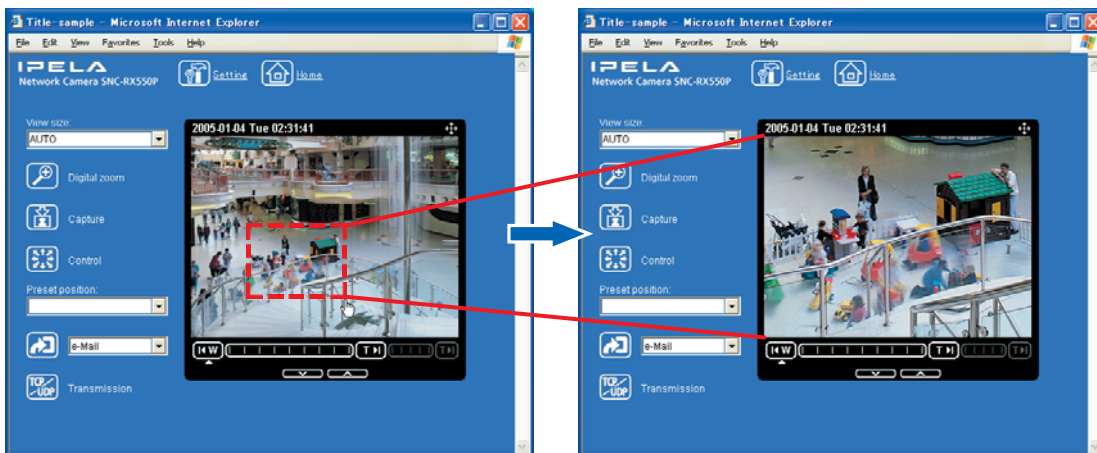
Title-sample - Microsoft Internet Explorer

File Edit View Favorites Tools Help

IPELA
Network Camera SNC-RX550P

Setting Home

View size:
AUTO

Digital zoom

Capture

Control

Preset position:

e-Mail

Transmission

2005-01-04 Tue 02:31:41

W T

Title-sample - Microsoft Internet Explorer

File Edit View Favorites Tools Help

IPELA
Network Camera SNC-RX550P

Setting Home

View size:
AUTO

Digital zoom

Capture

Control

Preset position:

e-Mail

Transmission

2005-01-04 Tue 02:31:41

W T